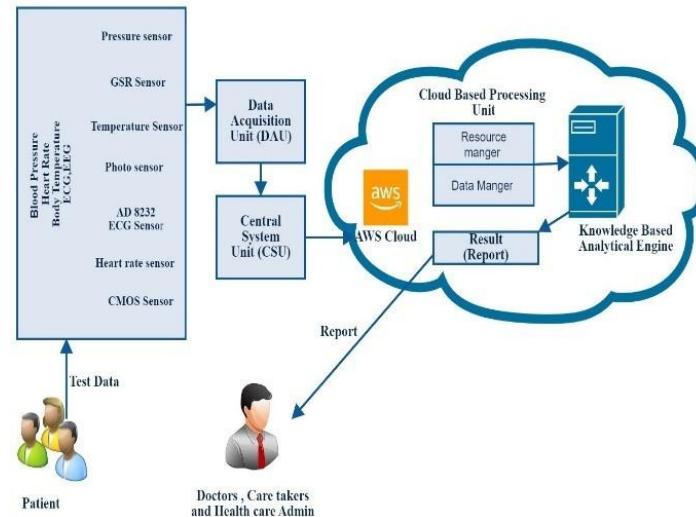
Blood Pressure
Heart Rate
Body Temperature
ECG,EEG

Pressure sensor

GSR Sensor

Temperature Sensor

Photo sensor

AD 8232
ECG Sensor

Heart rate sensor

CMOS Sensor

Data Acquisition Unit (DAU)

Central System Unit (CSU)

Cloud Based Processing Unit

Resource manger

Data Manger

aws

AWS Cloud

Result (Report)

Knowledge Based Analytical Engine

Report

Test Data

Patient

Doctors , Care takers and Health care Admin